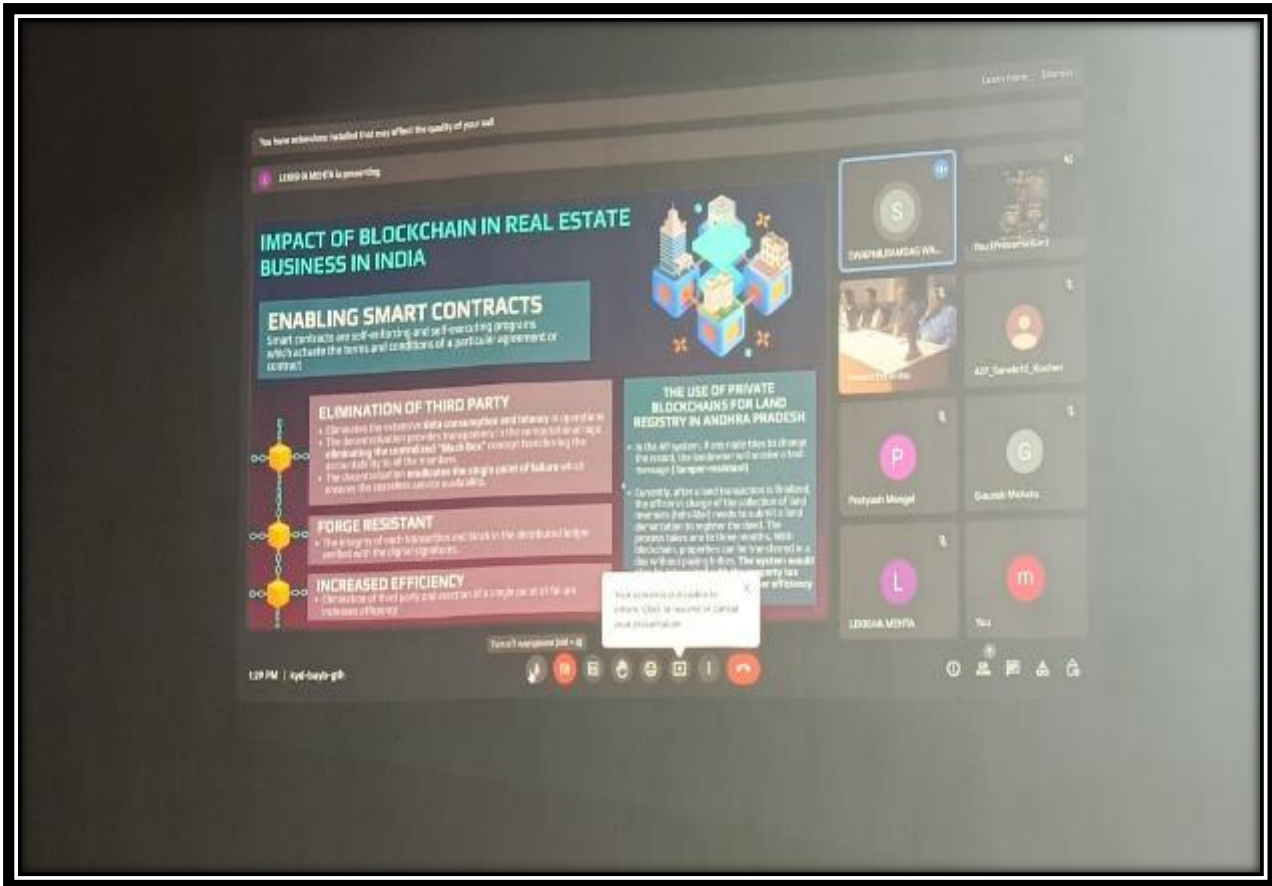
Learn more Dismiss

You have extensions installed that may affect the quality of your call

LEKSHA MEHTA is presenting

IMPACT OF BLOCKCHAIN IN REAL ESTATE BUSINESS IN INDIA

ENABLING SMART CONTRACTS
Smart contracts are self-enforcing and self-executing programs which actuate the terms and conditions of a particular agreement or contract

ELIMINATION OF THIRD PARTY
• Eliminates the extensive data consumption and latency in operations
• The decentralization provides transparency in the transaction at rapid, eliminating the centralized "Black Box" concept transferring the accountability to all the members
• The decentralization eradicates the single point of failure which ensures the seamless service availability

FORGE RESISTANT
• The integrity of each transaction and block in the distributed ledger verified with the digital signatures

INCREASED EFFICIENCY
• Elimination of third party and insertion of a single point of failure increases efficiency

THE USE OF PRIVATE BLOCKCHAINS FOR LAND REGISTRY IN ANDHRA PRADESH
• In the AP system, if one node tries to change the record, the landowner will receive a text message (Tamper-resistant)
• Currently, after a land transaction is finalized, the officer in charge of the collection of land revenues (tehsildar) needs to submit a land demarcation to register the deed. The process takes one to three months. With blockchain, properties can be transferred in a day without paying bribes. The system would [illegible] efficiency

SWAPNILRAMDAS WA...
You (Presentation)
Meeting Room
AIP_Sandesh_Kocher
P
Pratyush Mengel
G
Gaurab Mehata
L
LEKSHA MEHTA
m
You

You're presenting and cannot be... Click to resume or cancel your presentation.
Turn off microphone (ctrl + d)

1:29 PM | kyd-buyb-gth